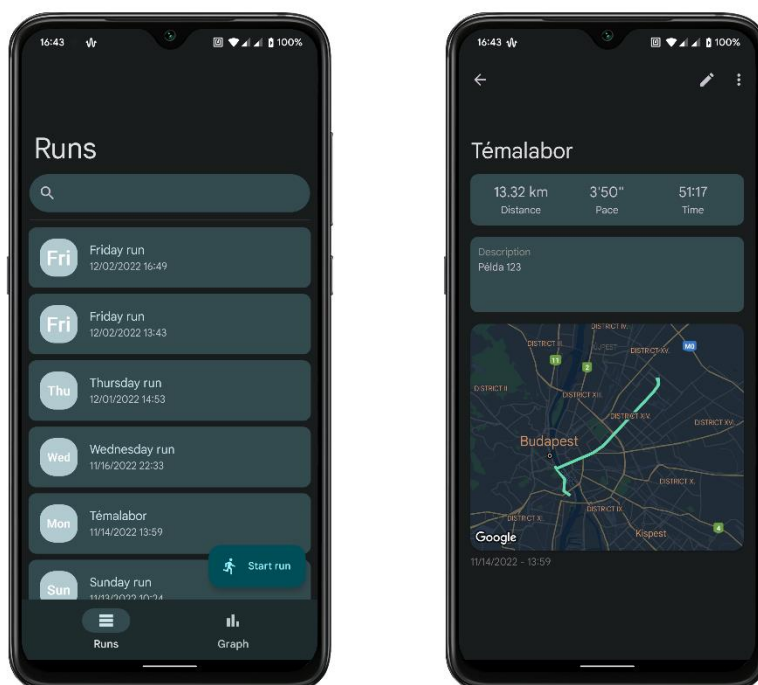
16:43

100%

Runs

Fri
Friday run
12/02/2022 16:49

Fri
Friday run
12/02/2022 13:43

Thu
Thursday run
12/01/2022 14:53

Wed
Wednesday run
11/16/2022 22:33

Mon
Témalabor
11/14/2022 13:59

Start run

Sun
Sunday run
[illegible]

Runs
Graph

16:43

100%

Témalabor

13.32 km
Distance

3'50"
Pace

51:17
Time

Description
Példa 123

DISTRICT IV
DISTRICT III
DISTRICT XV
M0
11
2
DISTRICT II
DISTRICT XIII
DISTRICT XIV
DISTRICT XVI
Budapest
DISTRICT X
DISTRICT XI
DISTRICT IX
Kispest
Google

11/14/2022 - 13:59